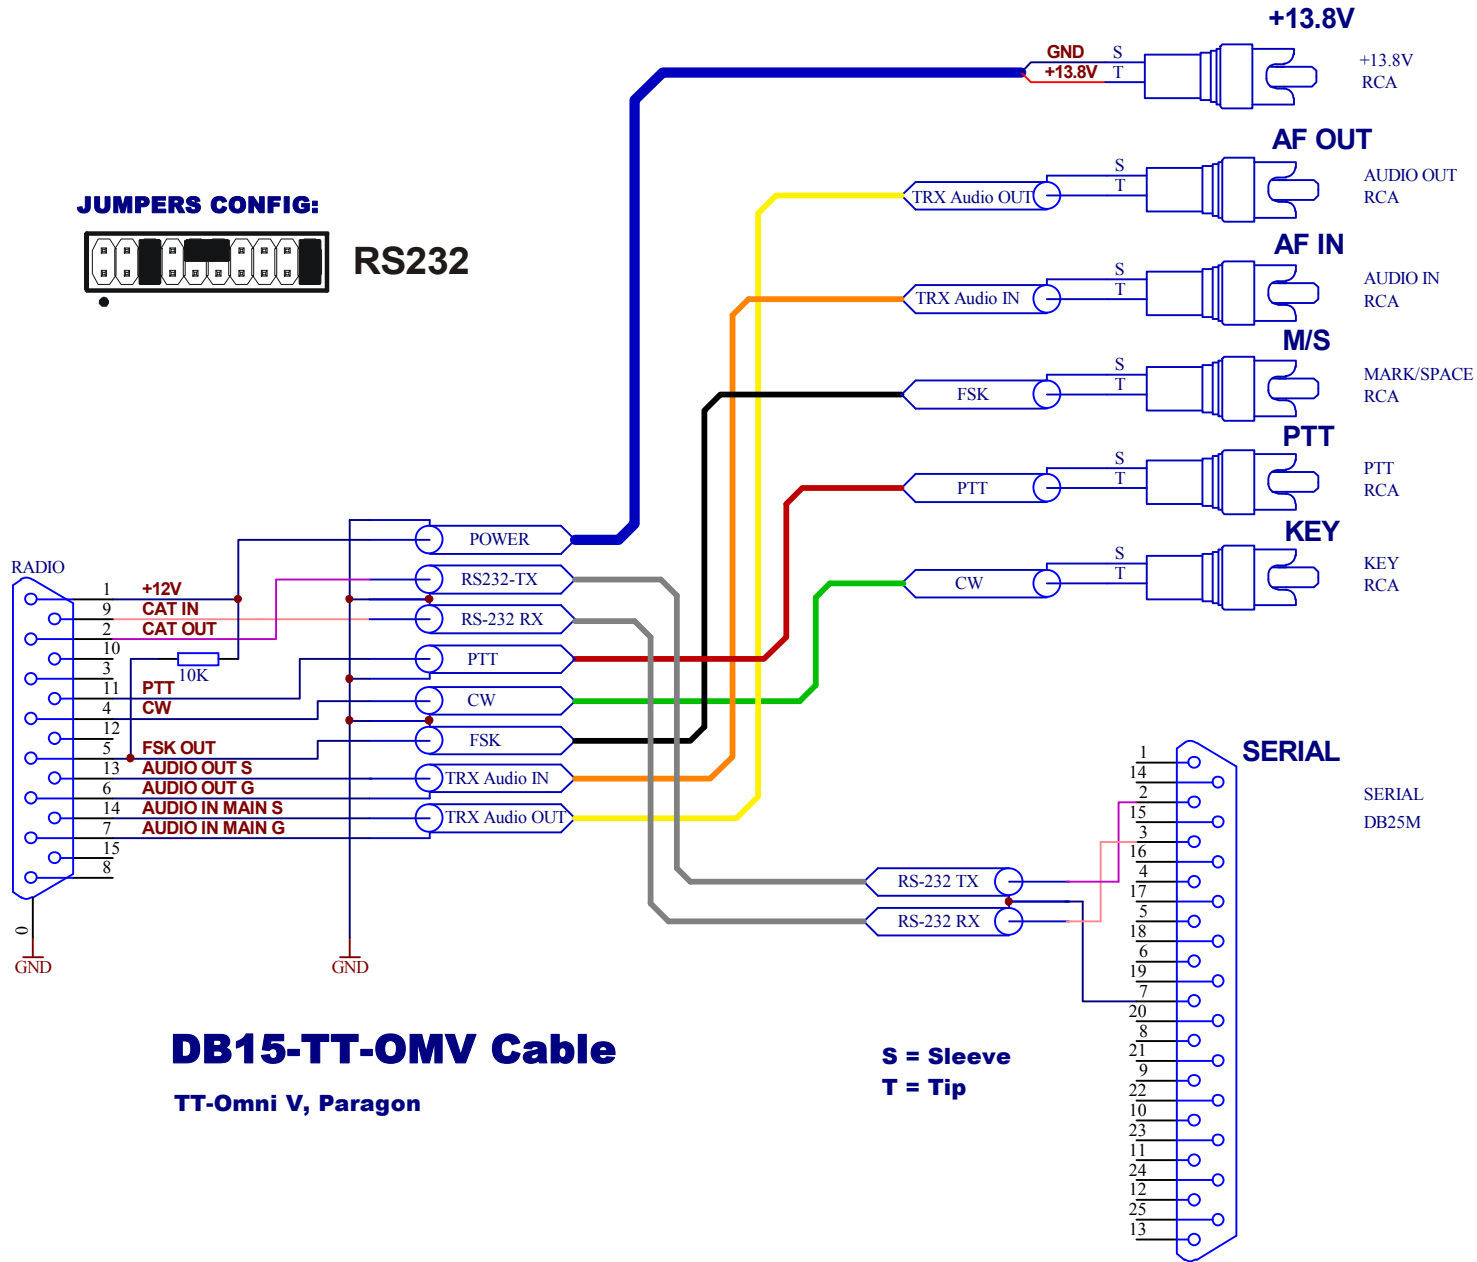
+13.8V
GND S
+13.8V T
+13.8V
RCA

AF OUT
TRX Audio OUT S T
AUDIO OUT
RCA

AF IN
TRX Audio IN S T
AUDIO IN
RCA

M/S
FSK S T
MARK/SPACE
RCA

PTT
PTT S T
PTT
RCA

KEY
CW S T
KEY
RCA

JUMPERS CONFIG:
RS232

RADIO
1 +12V
9 CAT IN
2 CAT OUT
10
3
11 PTT
4 CW
12
5 FSK OUT
13 AUDIO OUT S
6 AUDIO OUT G
14 AUDIO IN MAIN S
7 AUDIO IN MAIN G
15
8
10K
0
GND
GND

POWER
RS232-TX
RS-232 RX
PTT
CW
FSK
TRX Audio IN
TRX Audio OUT

RS-232 TX
RS-232 RX

SERIAL
SERIAL
DB25M
1
14
2
15
3
16
4
17
5
18
6
19
7
20
8
21
9
22
10
23
11
24
12
25
13

DB15-TT-OMV Cable
TT-Omni V, Paragon

S = Sleeve
T = Tip